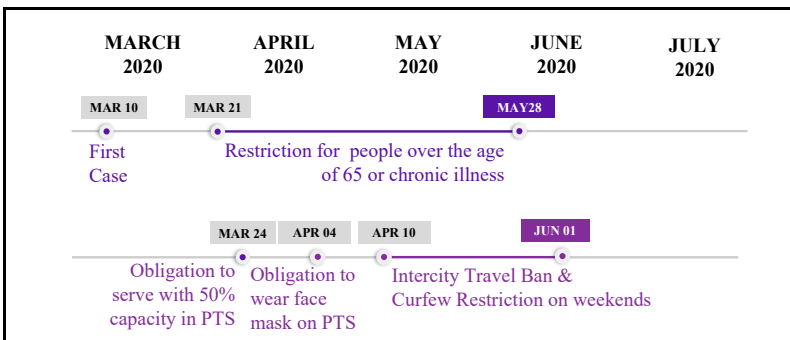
MARCH 2020

APRIL 2020

MAY 2020

JUNE 2020

JULY 2020

MAR 10

MAR 21

MAY28

First Case

Restriction for people over the age of 65 or chronic illness

MAR 24

APR 04

APR 10

JUN 01

Obligation to serve with 50% capacity in PTS

Obligation to wear face mask on PTS

Intercity Travel Ban & Curfew Restriction on weekends